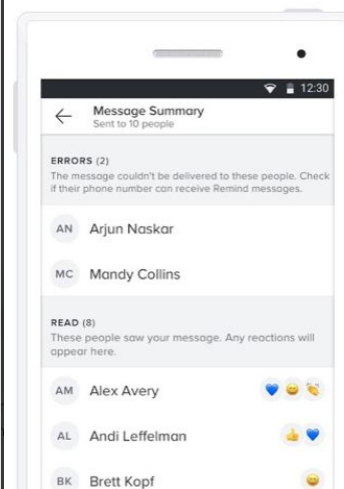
12:30

Message Summary
Sent to 10 people

ERRORS (2)
The message couldn't be delivered to these people. Check if their phone number can receive Remind messages.

AN Arjun Naskar

MC Mandy Collins

READ (8)
These people saw your message. Any reactions will appear here.

AM Alex Avery

AL Andi Leffelman

BK Brett Kopf